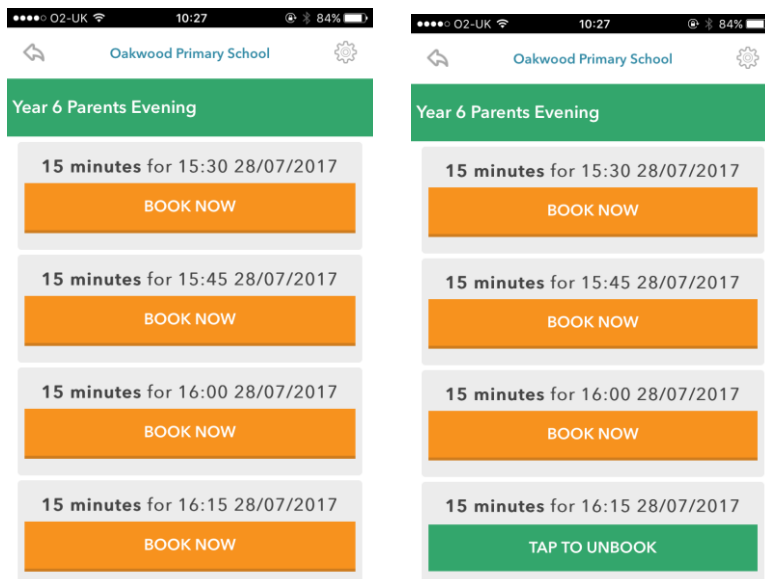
●●●●○ O2-UK 10:27 84%

Oakwood Primary School

Year 6 Parents Evening

15 minutes for 15:30 28/07/2017

BOOK NOW

15 minutes for 15:45 28/07/2017

BOOK NOW

15 minutes for 16:00 28/07/2017

BOOK NOW

15 minutes for 16:15 28/07/2017

BOOK NOW

●●●●○ O2-UK 10:27 84%

Oakwood Primary School

Year 6 Parents Evening

15 minutes for 15:30 28/07/2017

BOOK NOW

15 minutes for 15:45 28/07/2017

BOOK NOW

15 minutes for 16:00 28/07/2017

BOOK NOW

15 minutes for 16:15 28/07/2017

TAP TO UNBOOK